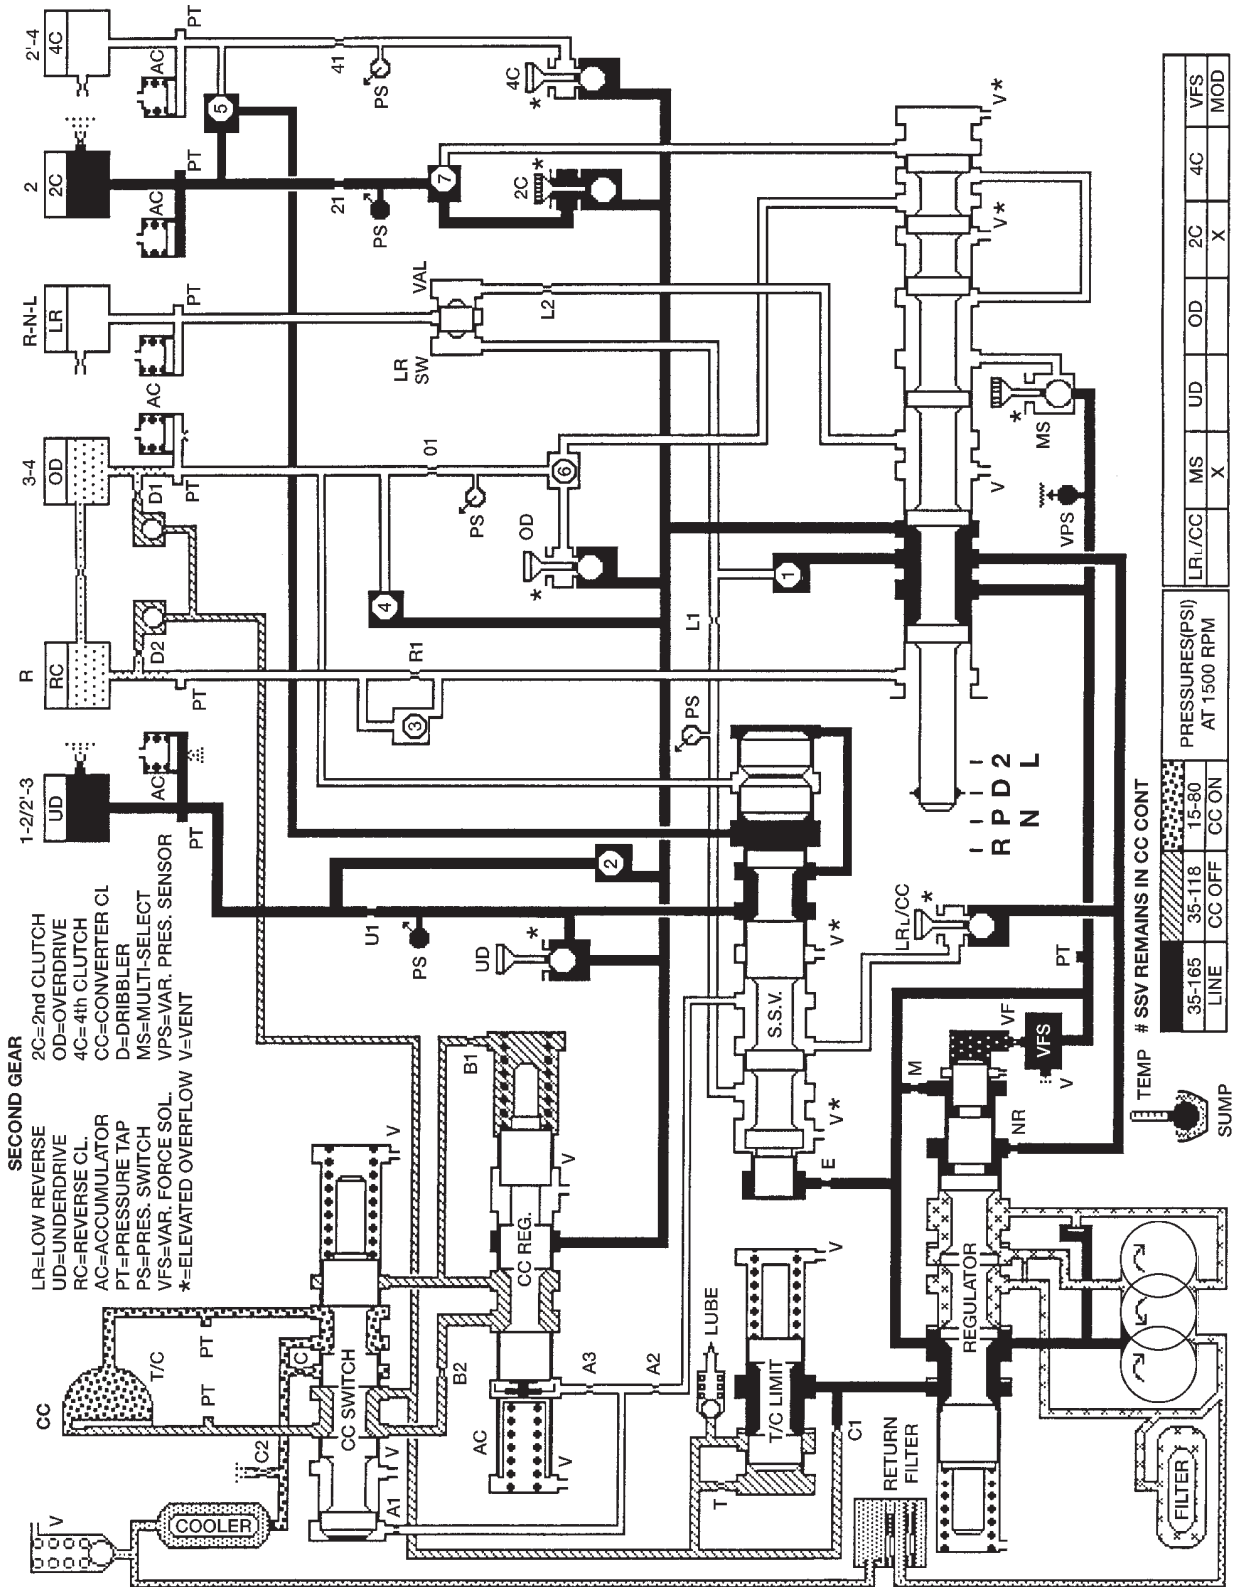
SECOND GEAR

LR=LOW REVERSE
UD=UNDERDRIVE
RC=REVERSE CL.
AC=ACCUMULATOR
PT=PRESSURE TAP
PS=PRES. SWITCH
VFS=VAR. FORCE SOL.
*=ELEVATED OVERFLOW

2C=2nd CLUTCH
OD=OVERDRIVE
4C=4th CLUTCH
CC=CONVERTER CL
D=DRIBBLER
MS=MULTI-SELECT
VPS=VAR. PRES. SENSOR
V=VENT

1-2/2'-3 UD AC PT
R RC PT D2 R1 3
3-4 OD AC PT D1 01 6 PS OD 4
R-N-L LR AC PT LR SW VAL L2
2 2C AC PT 21 PS 7 2C
2'-4 4C AC PT 41 PS 5 4C

CC T/C PT PT C2 CC SWITCH V A1 V COOLER V
B2 CC REG. B1 V AC V A3 A2
LUBE T/C LIMIT T V C1 RETURN FILTER FILTER REGULATOR
E S.S.V. V* V* U1 PS UD 2 PS L1 1
R P D 2 N L
LR/CC PT M VF VFS V NR TEMP SUMP
V* V* V MS VPS

# SSV REMAINS IN CC CONT

| 35-165 | 35-118 | 15-80 |
|---|---|---|
| LINE | CC OFF | CC ON |

| PRESSURES(PSI) AT 1500 RPM | LRL/CC | MS | UD | OD | 2C | 4C | VFS |
|---|---|---|---|---|---|---|---|
| | | X | | | X | | MOD |